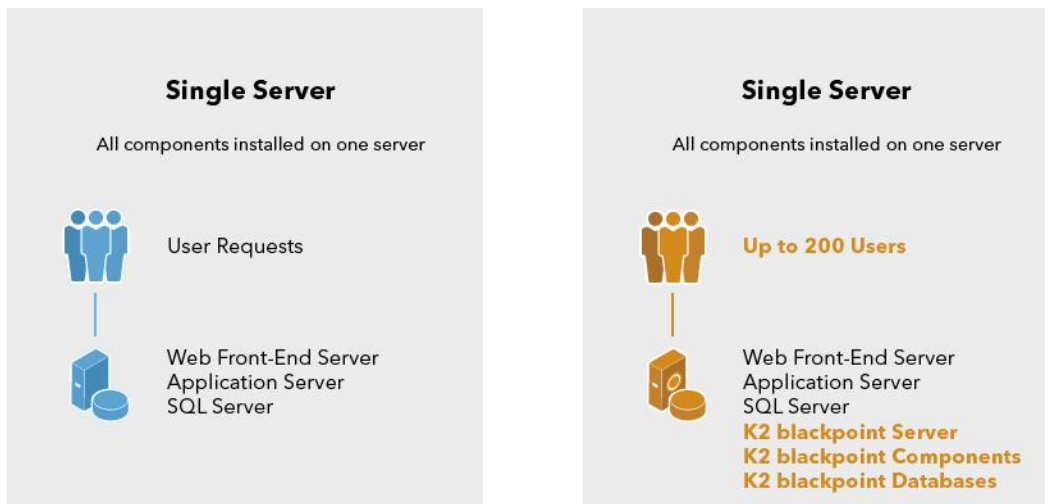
Single Server

All components installed on one server

User Requests

Web Front-End Server
Application Server
SQL Server

Single Server

All components installed on one server

Up to 200 Users

Web Front-End Server
Application Server
SQL Server
K2 blackpoint Server
K2 blackpoint Components
K2 blackpoint Databases